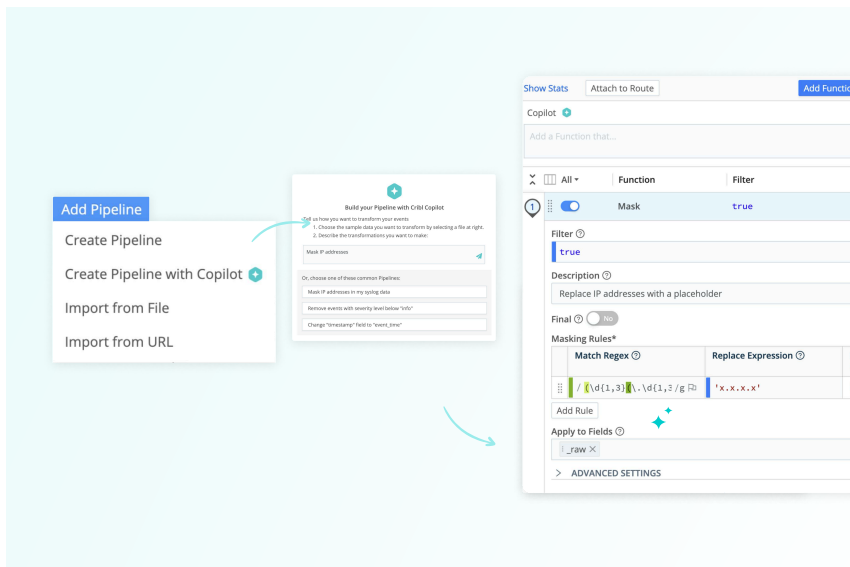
Add Pipeline

Create Pipeline

Create Pipeline with Copilot

Import from File

Import from URL

Build your Pipeline with Cribl Copilot

Tell us how you want to transform your events

1. Choose the sample data you want to transform by selecting a file at right.

2. Describe the transformations you want to make:

Mask IP addresses

Or, choose one of these common Pipelines:

Mask IP addresses in my syslog data

Remove events with severity level below "info"

Change "timestamp" field to "event_time"

Show Stats Attach to Route Add Functio

Copilot

Add a Function that...

All ▾ Function Filter

1 Mask true

Filter

true

Description

Replace IP addresses with a placeholder

Final No

Masking Rules*

| Match Regex | Replace Expression |
|---|---|
| / (\d{1,3})(\.\d{1,3 /g | 'x.x.x.x' |

Add Rule

Apply to Fields

_raw ×

ADVANCED SETTINGS